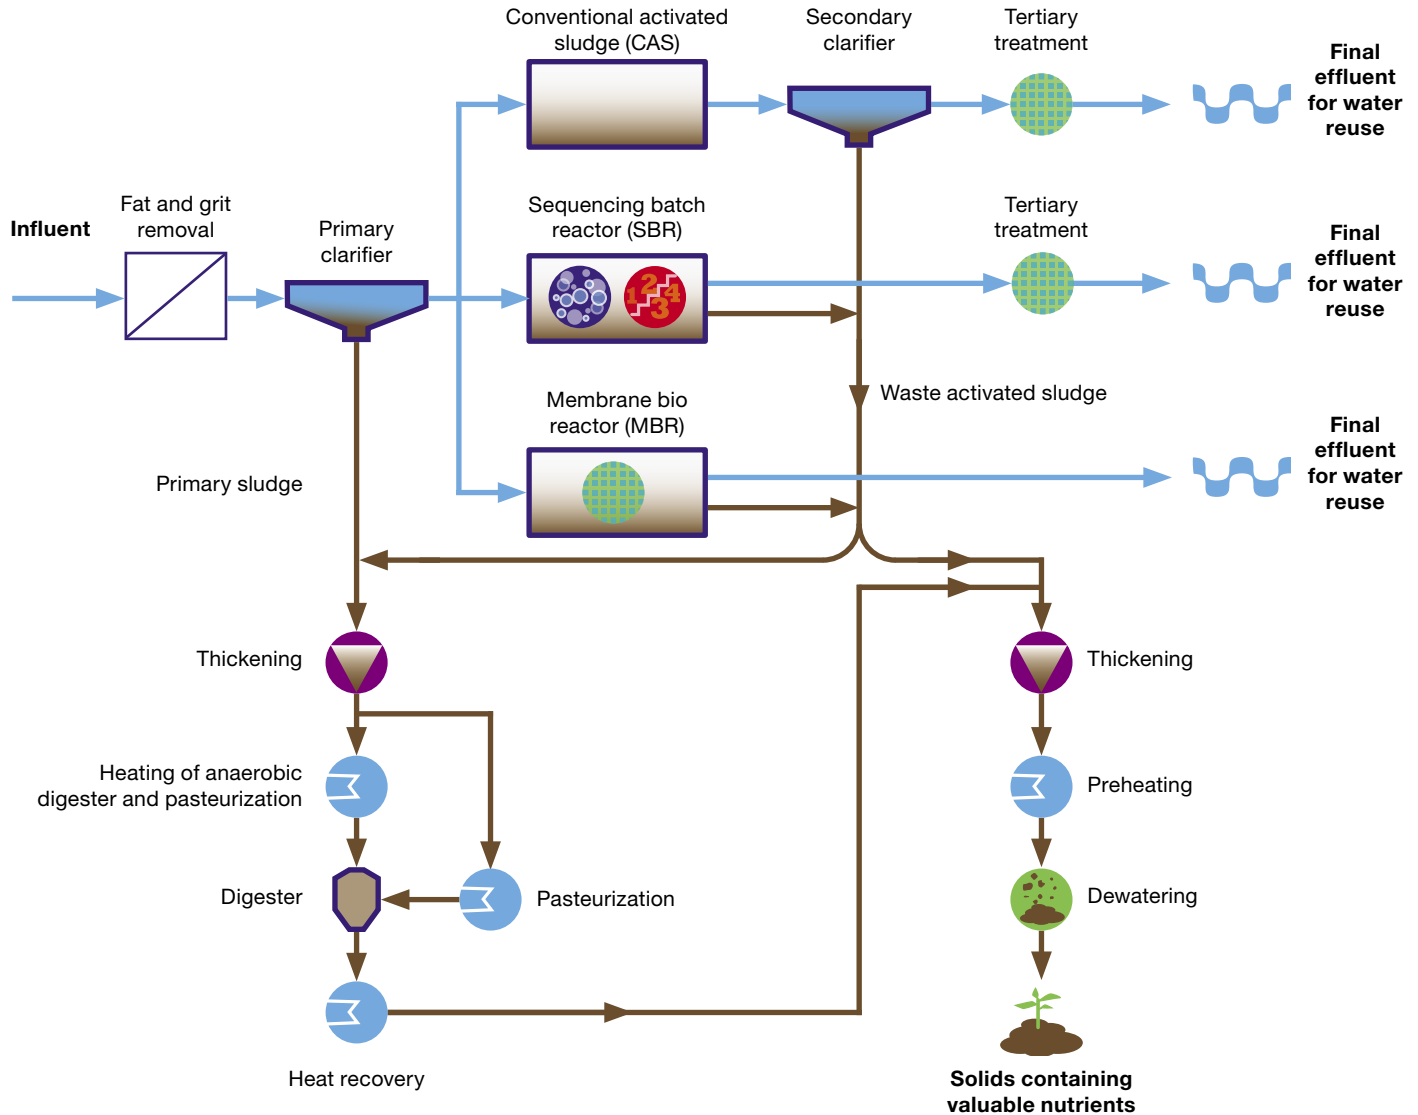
Conventional activated sludge (CAS)

Secondary clarifier

Tertiary treatment

Final effluent for water reuse

Influent

Fat and grit removal

Primary clarifier

Sequencing batch reactor (SBR)

1 2 3 4

Tertiary treatment

Final effluent for water reuse

Waste activated sludge

Membrane bio reactor (MBR)

Final effluent for water reuse

Primary sludge

Thickening

Thickening

Heating of anaerobic digester and pasteurization

Preheating

Digester

Pasteurization

Dewatering

Heat recovery

Solids containing valuable nutrients